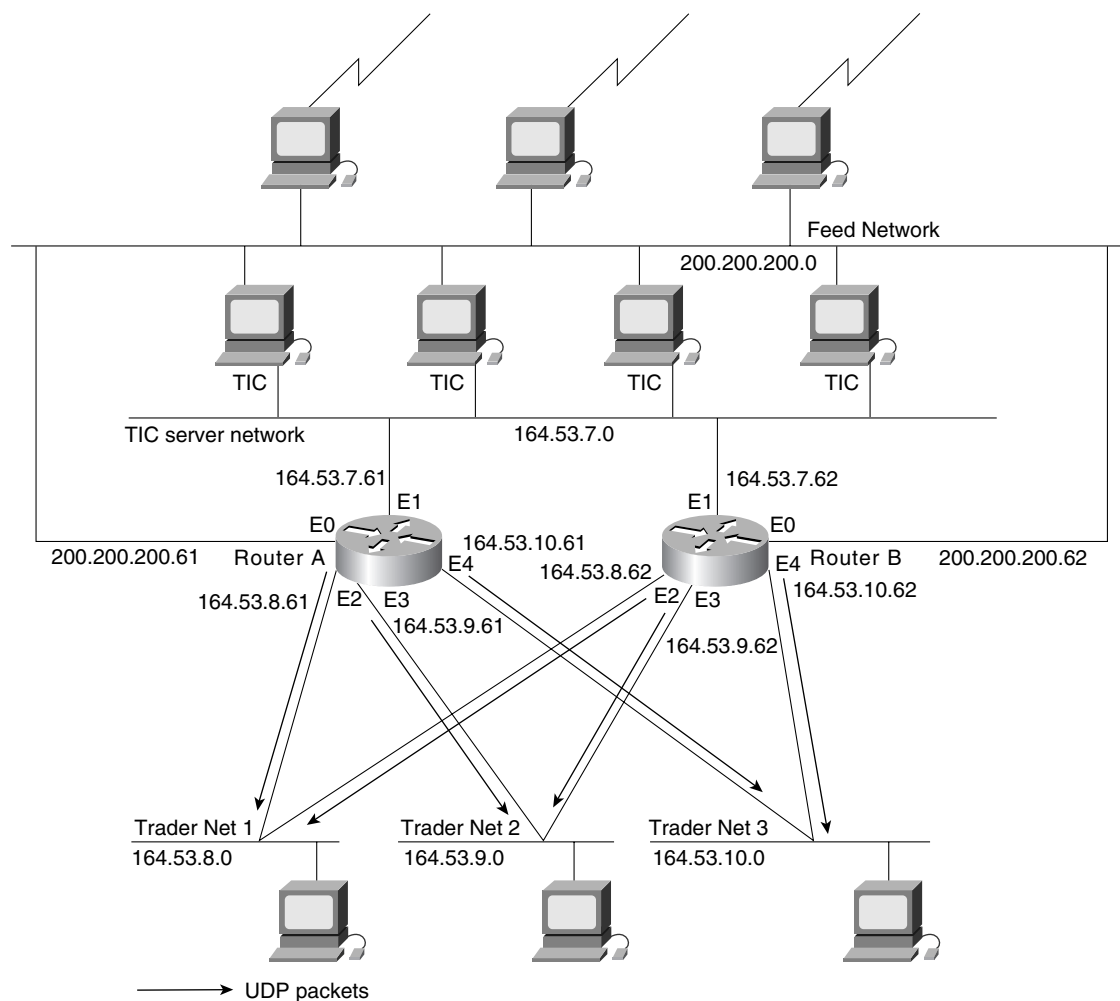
Feed Network
200.200.200.0

TIC
TIC
TIC
TIC

TIC server network
164.53.7.0

164.53.7.61
E1
E0
200.200.200.61
Router A
164.53.10.61
E4
164.53.8.61
E2
E3
164.53.9.61

164.53.7.62
E1
E0
164.53.8.62
Router B
200.200.200.62
E2
E3
E4
164.53.10.62
164.53.9.62

Trader Net 1
164.53.8.0
Trader Net 2
164.53.9.0
Trader Net 3
164.53.10.0

UDP packets